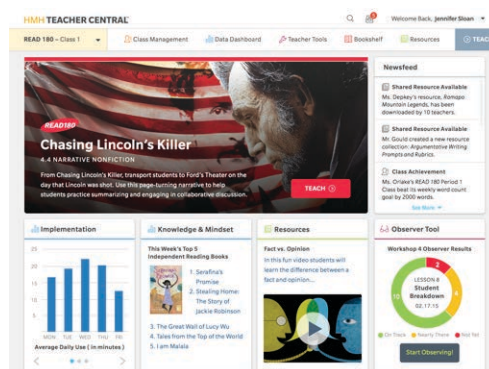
HMH TEACHER CENTRAL

Welcome Back, Jennifer Sloan

READ 180 – Class 1

Class Management

Data Dashboard

Teacher Tools

Bookshelf

Resources

TEAC

READ180

Chasing Lincoln's Killer

4.4 NARRATIVE NONFICTION

From Chasing Lincoln's Killer, transport students to Ford's Theater on the day that Lincoln was shot. Use this page-turning narrative to help students practice summarizing and engaging in collaborative discussion.

TEACH

Newsfeed

Shared Resource Available

Ms. Depkey's resource, Ramapo Mountain Legends, has been downloaded by 10 teachers.

Shared Resource Available

Mr. Gould created a new resource collection: Argumentative Writing Prompts and Rubrics.

Class Achievement

Ms. Oriake's READ 180 Period 1 Class beat its weekly word count goal by 2000 words.

See More

Implementation

| 20 |
|---|
| 15 |
| 10 |
| 5 |
| 0 |

MON TUE WED THU FRI

Average Daily Use (in minutes)

Knowledge & Mindset

This Week's Top 5 Independent Reading Books

1. Serafina's Promise
2. Stealing Home: The Story of Jackie Robinson
3. The Great Wall of Lucy Wu
4. Tales from the Top of the World
5. I am Malala

Resources

Fact vs. Opinion

In this fun video students will learn the difference between a fact and opinion...

Observer Tool

Workshop 4 Observer Results

LESSON 6

Student Breakdown

02.17.15

On Track

Nearly There

Not Yet

Start Observing!